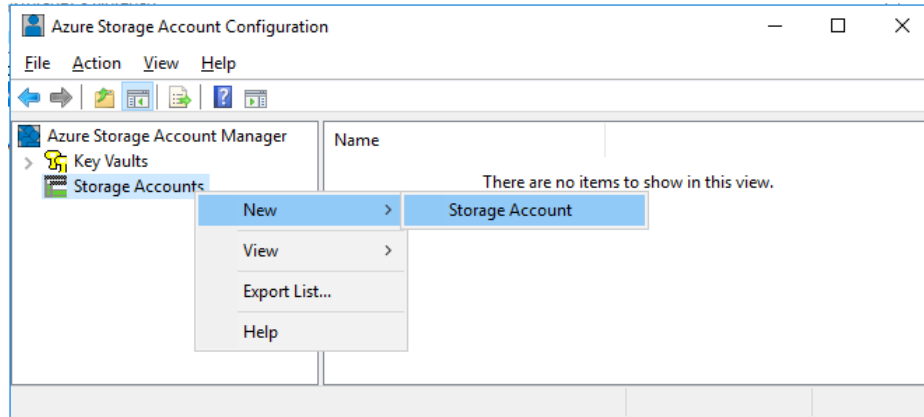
Azure Storage Account Configuration

File Action View Help

Azure Storage Account Manager
Key Vaults
Storage Accounts

Name

There are no items to show in this view.

New
View
Export List...
Help

Storage Account